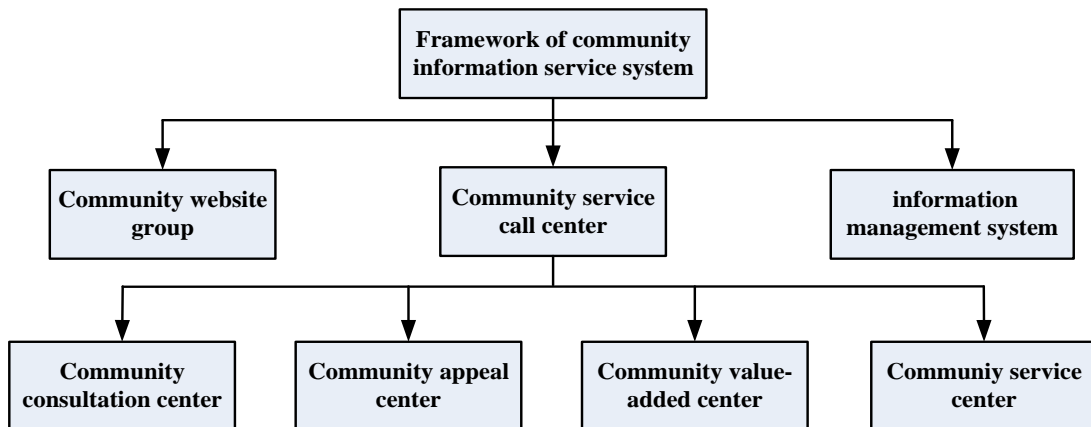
Framework of community information service system

Community website group

Community service call center

information management system

Community consultation center

Community appeal center

Community value-added center

Communiy service center